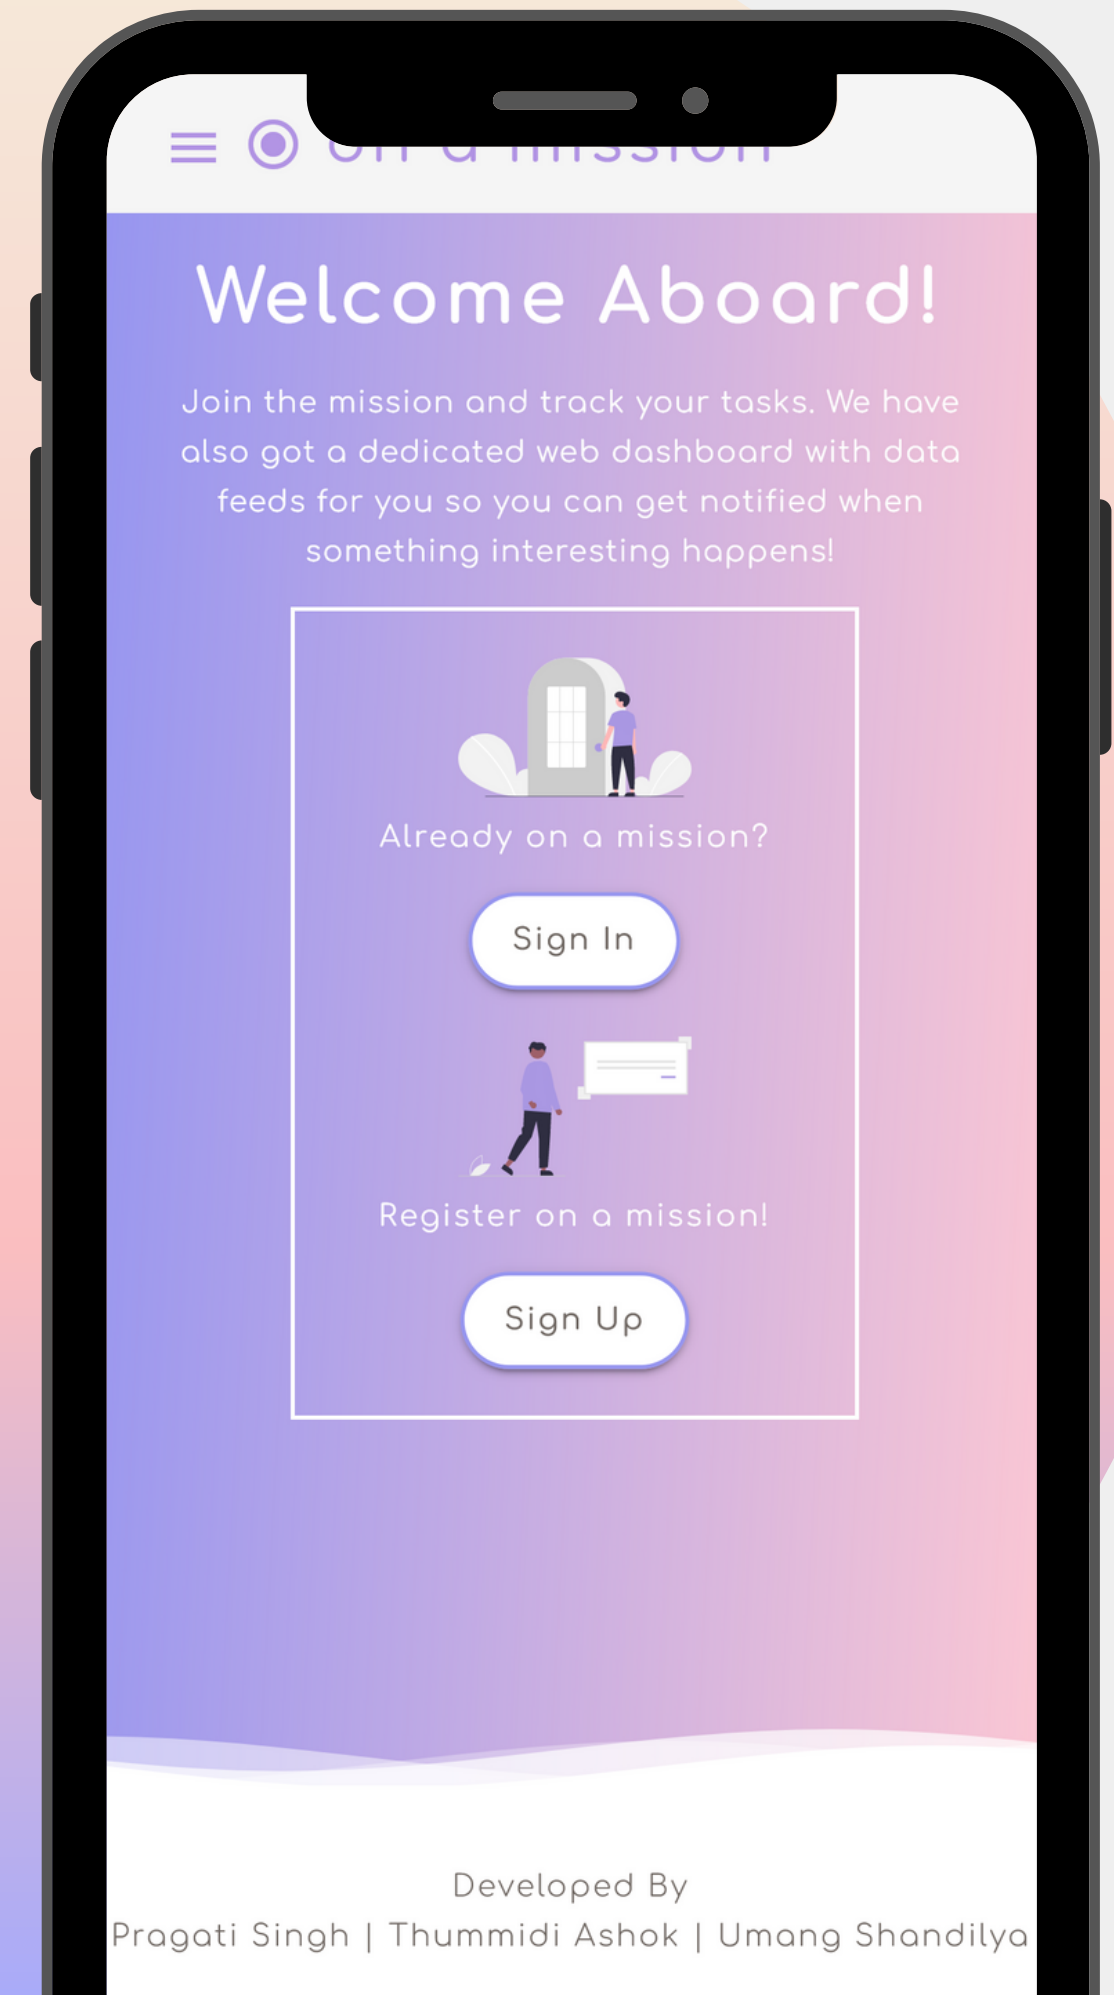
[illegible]

Welcome Aboard!

Join the mission and track your tasks. We have also got a dedicated web dashboard with data feeds for you so you can get notified when something interesting happens!

Already on a mission?

Sign In

Register on a mission!

Sign Up

Developed By
Pragati Singh | Thummidi Ashok | Umang Shandilya